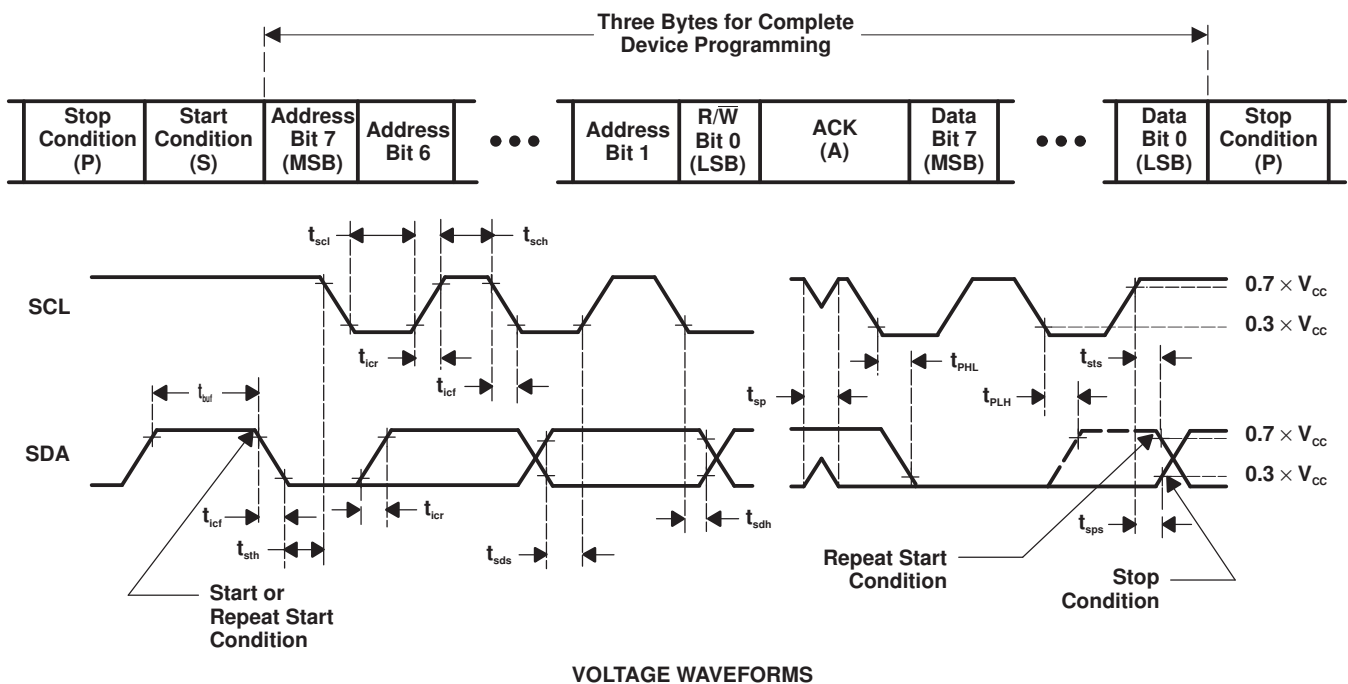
Three Bytes for Complete Device Programming

| Stop Condition (P) | Start Condition (S) | Address Bit 7 (MSB) | Address Bit 6 | ● ● ● | Address Bit 1 | R/$\overline{W}$ Bit 0 (LSB) | ACK (A) | Data Bit 7 (MSB) | ● ● ● | Data Bit 0 (LSB) | Stop Condition (P) |
|---|---|---|---|---|---|---|---|---|---|---|---|

$t_{scl}$
$t_{sch}$

SCL

$t_{icr}$
$t_{icf}$

$t_{PHL}$
$t_{sts}$
$t_{sp}$
$t_{PLH}$

$0.7 \times V_{CC}$
$0.3 \times V_{CC}$

$t_{buf}$

SDA

$t_{icf}$
$t_{icr}$
$t_{sth}$
$t_{sds}$
$t_{sdh}$
$t_{sps}$

$0.7 \times V_{CC}$
$0.3 \times V_{CC}$

Start or Repeat Start Condition

Repeat Start Condition

Stop Condition

VOLTAGE WAVEFORMS